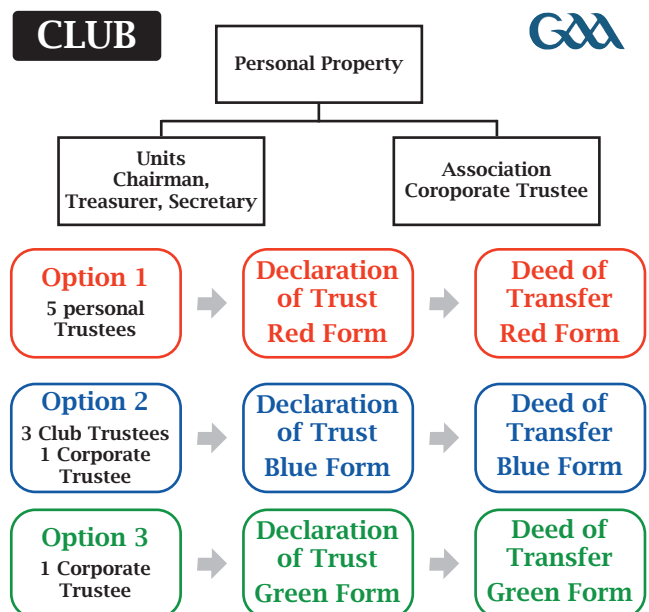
CLUB

GAA

Personal Property

Units
Chairman,
Treasurer, Secretary

Association
Coroporate Trustee

Option 1
5 personal Trustees

Declaration of Trust
Red Form

Deed of Transfer
Red Form

Option 2
3 Club Trustees
1 Corporate Trustee

Declaration of Trust
Blue Form

Deed of Transfer
Blue Form

Option 3
1 Corporate Trustee

Declaration of Trust
Green Form

Deed of Transfer
Green Form